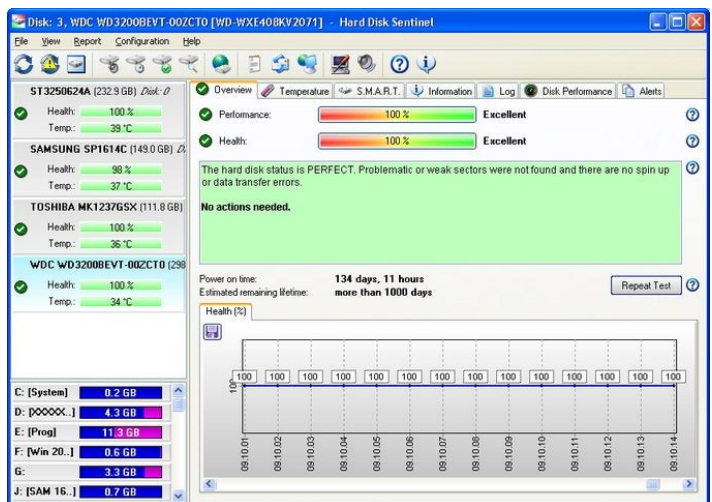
Disk: 3, WDC WD3200BEVT-00ZCT0 [WD-WXE408KV2071] - Hard Disk Sentinel

File View Report Configuration Help

ST3250624A (232.9 GB) Disk: 0
Health: 100 %
Temp.: 39 °C

SAMSUNG SP1614C (149.0 GB)
Health: 98 %
Temp.: 37 °C

TOSHIBA MK1237GSX (111.8 GB)
Health: 100 %
Temp.: 36 °C

WDC WD3200BEVT-00ZCT0 (298
Health: 100 %
Temp.: 34 °C

C: [System] 0.2 GB
D: [XXXXX..] 4.3 GB
E: [Prog] 11.3 GB
F: [Win 20..] 0.6 GB
G: 3.3 GB
J: [SAM 16..] 0.7 GB

Overview | Temperature | S.M.A.R.T. | Information | Log | Disk Performance | Alerts

Performance: 100 % Excellent

Health: 100 % Excellent

The hard disk status is PERFECT. Problematic or weak sectors were not found and there are no spin up or data transfer errors.

No actions needed.

Power on time: 134 days, 11 hours
Estimated remaining lifetime: more than 1000 days

Repeat Test

Health (%)

100 100 100 100 100 100 100 100 100 100 100 100 100 100

100

09.10.01 09.10.02 09.10.03 09.10.04 09.10.05 09.10.06 09.10.07 09.10.08 09.10.09 09.10.10 09.10.11 09.10.12 09.10.13 09.10.14